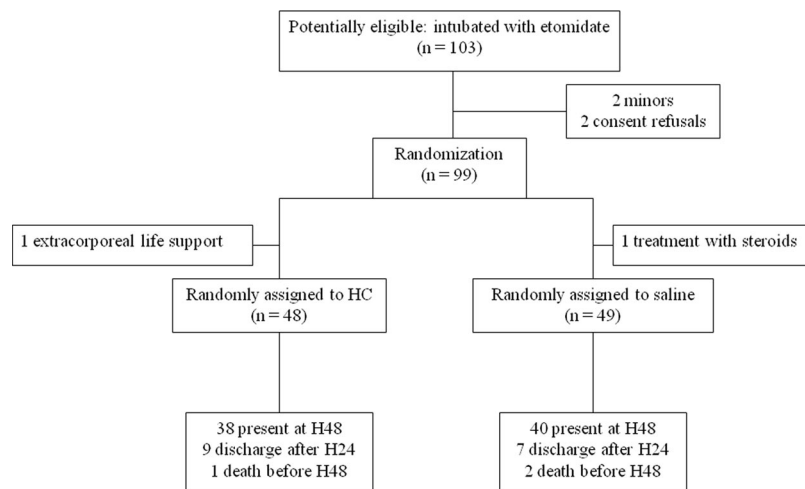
Potentially eligible: intubated with etomidate
(n = 103)

2 minors
2 consent refusals

Randomization
(n = 99)

1 extracorporeal life support

1 treatment with steroids

Randomly assigned to HC
(n = 48)

Randomly assigned to saline
(n = 49)

38 present at H48
9 discharge after H24
1 death before H48

40 present at H48
7 discharge after H24
2 death before H48